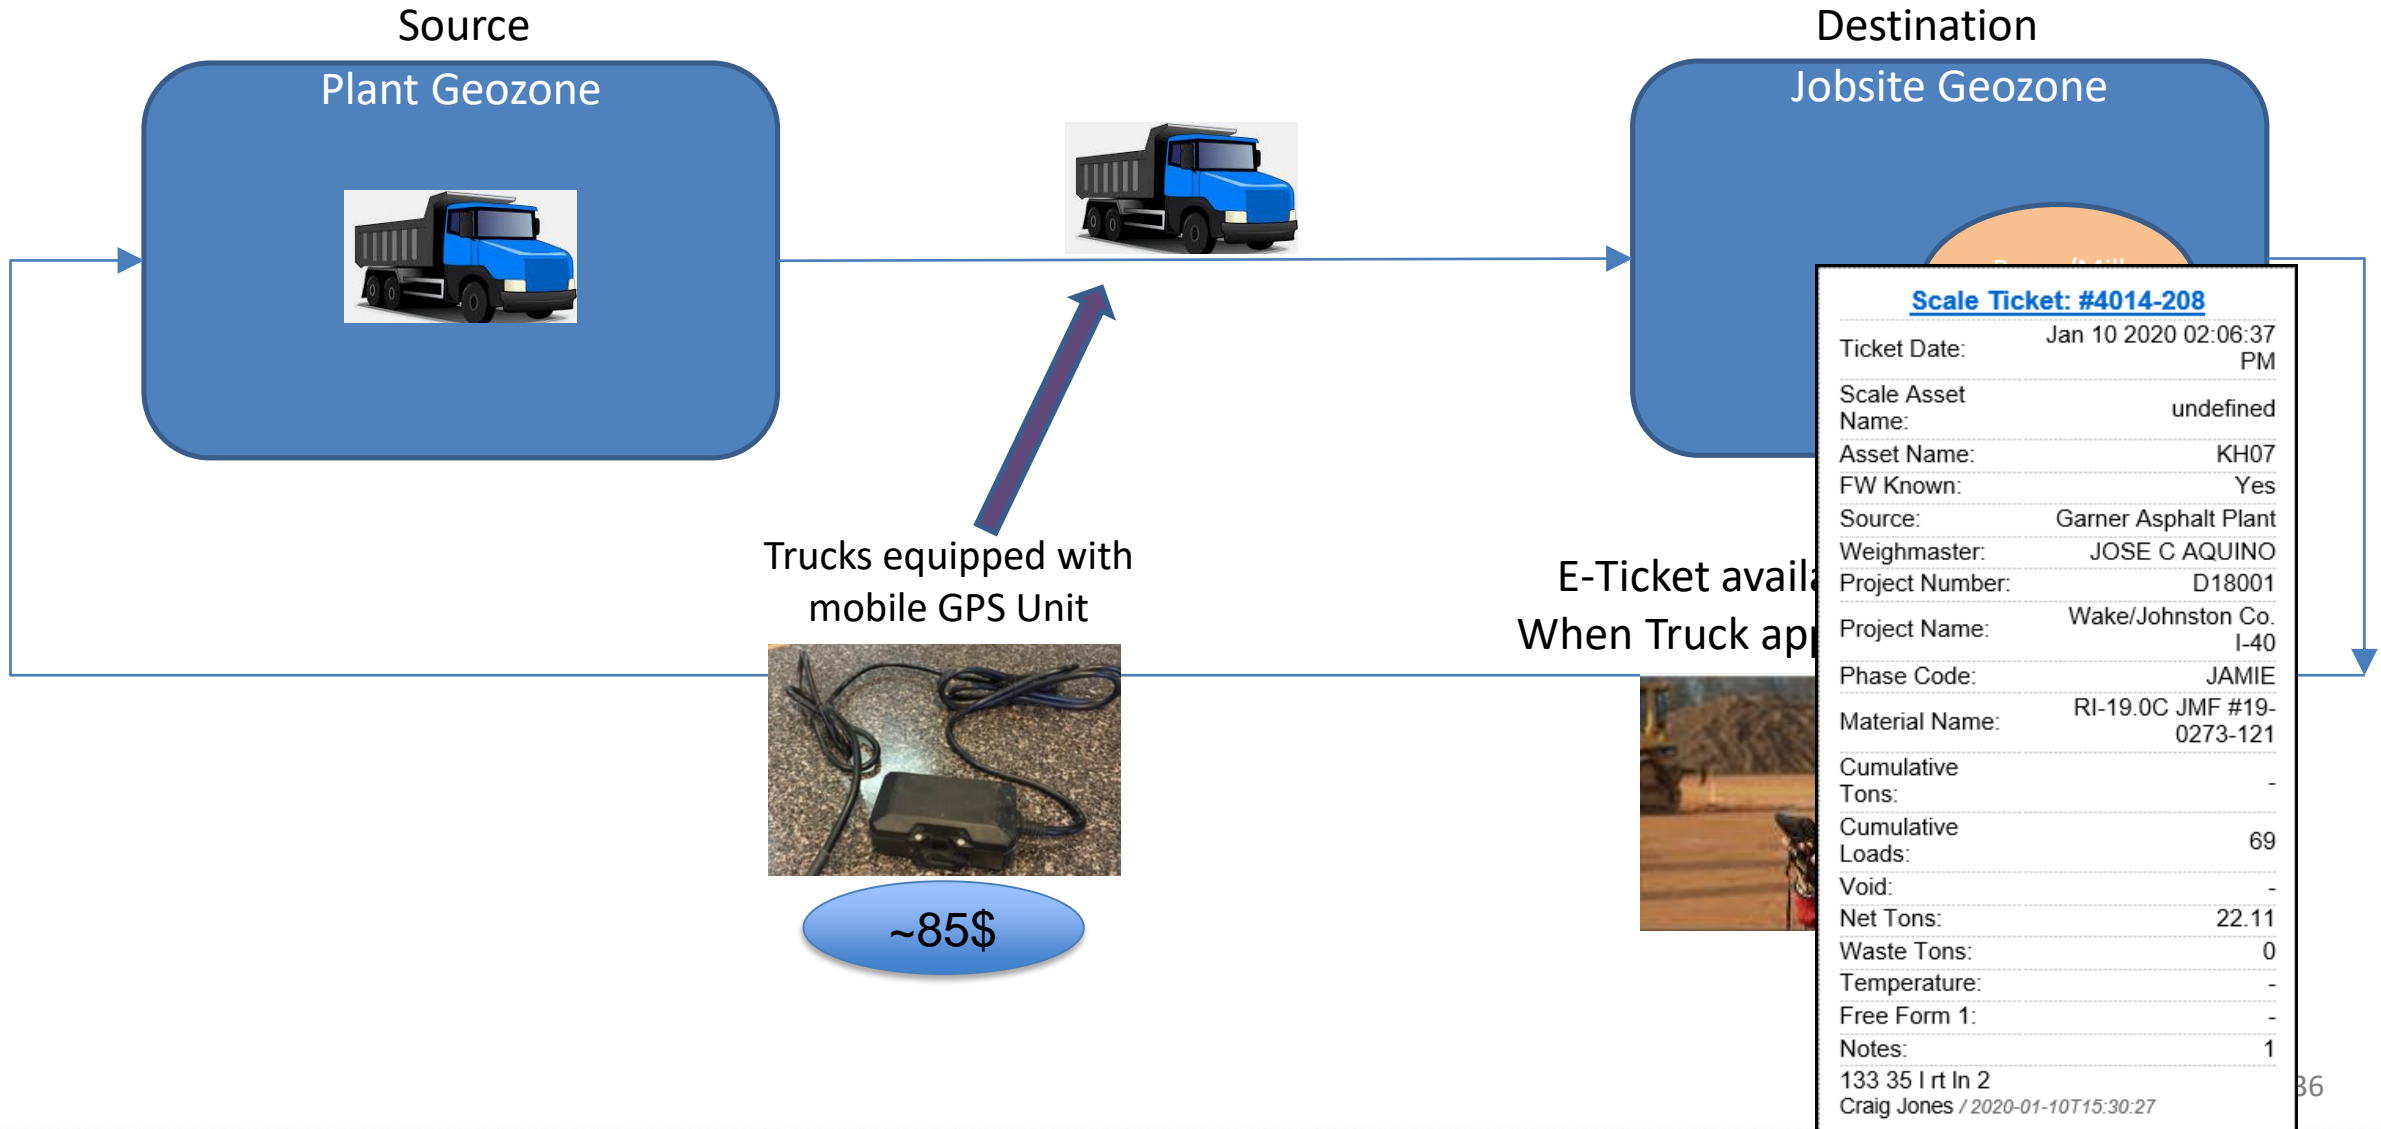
Source

Plant Geozone

Destination

Jobsite Geozone

Trucks equipped with mobile GPS Unit

~85$

E-Ticket avail
When Truck ap

Scale Ticket: #4014-208

| | |
|---|---|
| Ticket Date: | Jan 10 2020 02:06:37 PM |
| Scale Asset Name: | undefined |
| Asset Name: | KH07 |
| FW Known: | Yes |
| Source: | Garner Asphalt Plant |
| Weighmaster: | JOSE C AQUINO |
| Project Number: | D18001 |
| Project Name: | Wake/Johnston Co. I-40 |
| Phase Code: | JAMIE |
| Material Name: | RI-19.0C JMF #19-0273-121 |
| Cumulative Tons: | - |
| Cumulative Loads: | 69 |
| Void: | - |
| Net Tons: | 22.11 |
| Waste Tons: | 0 |
| Temperature: | - |
| Free Form 1: | - |
| Notes: | 1 |

133 35 l rt ln 2
Craig Jones / 2020-01-10T15:30:27

36